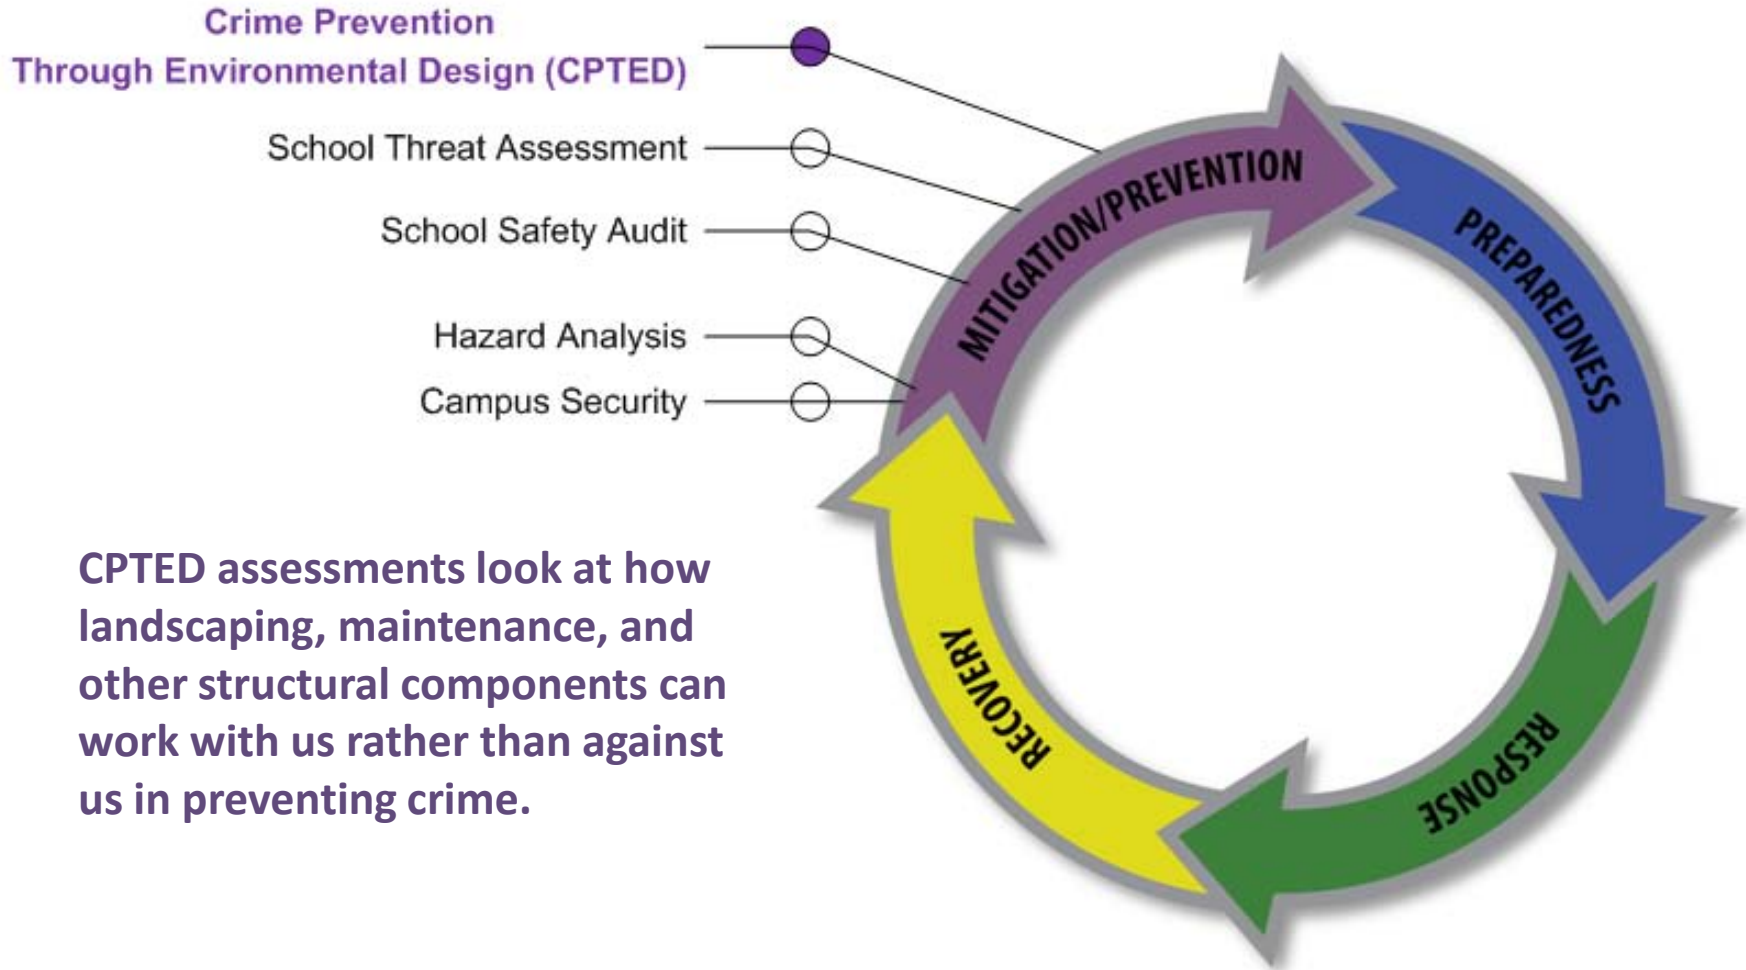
Crime Prevention
Through Environmental Design (CPTED)

School Threat Assessment

School Safety Audit

Hazard Analysis

Campus Security

MITIGATION/PREVENTION

PREPAREDNESS

RESPONSE

RECOVERY

CPTED assessments look at how landscaping, maintenance, and other structural components can work with us rather than against us in preventing crime.